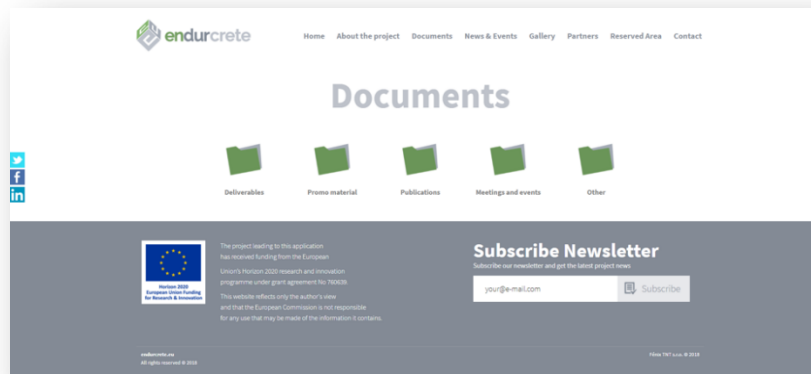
endurcrete

Home About the project Documents News & Events Gallery Partners Reserved Area Contact

Documents

Deliverables Promo material Publications Meetings and events Other

Horizon 2020 European Union Funding for Research & Innovation

The project leading to this application has received funding from the European Union's Horizon 2020 research and innovation programme under grant agreement No 760639.

This website reflects only the author's view and that the European Commission is not responsible for any use that may be made of the information it contains.

Subscribe Newsletter

Subscribe our newsletter and get the latest project news

your@e-mail.com

Subscribe

endurcrete.eu
All rights reserved © 2018

Fibre TNT s.r.o. © 2018